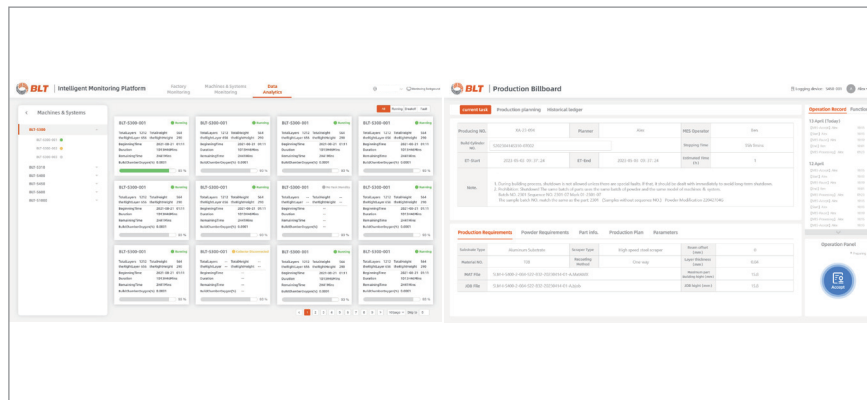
BLT | Intelligent Monitoring Platform

Factory Monitoring

Machines & Systems Monitoring

Data Analytics

Machines & Systems

BLT-S300

BLT-S300-001

BLT-S300-001

BLT-S300-001

BLT-S300-001

BLT-S300-001

BLT-S300-001

BLT-S300-001

BLT-S300-001

BLT-S300-001

BLT-S300-001

BLT-S300-001

BLT-S300-001

BLT | Production Billboard

current task

Production planning

Historical ledger

Producing NO.

Planner

MES Operator

Build Cylinder NO.

Shipping Time

ST-Start

ST-End

Estimated time

Note

Production Requirements

Powder Requirements

Part Info.

Production Plan

Parameters

Substrate Type

Aluminum Substrate

Output Type

Material NO.

Recoating Method

Layer thickness

MAF File

JOB File

Operation Record

13 April (Today)

12 April

Operation Panel

Accept